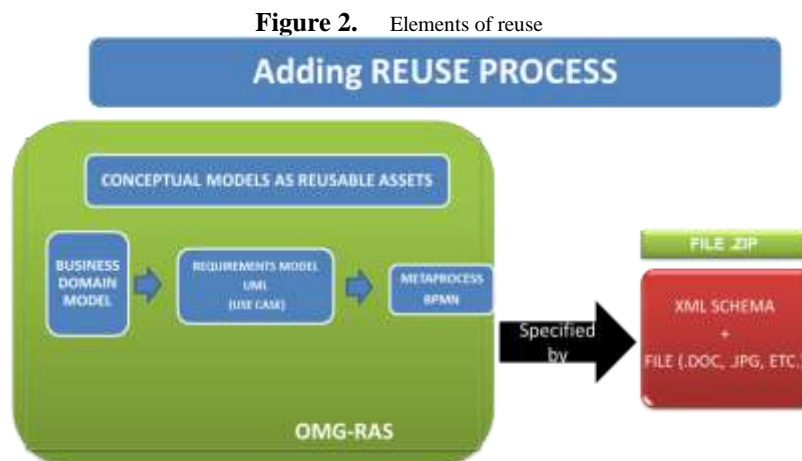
**Figure 2.** Elements of reuse

Adding REUSE PROCESS

CONCEPTUAL MODELS AS REUSABLE ASSETS

BUSINESS DOMAIN MODEL

REQUIREMENTS MODEL UML (USE CASE)

METAPROCESS BPMN

OMG-RAS

Specified by

FILE .ZIP

XML SCHEMA + FILE (.DOC, .JPG, ETC.)